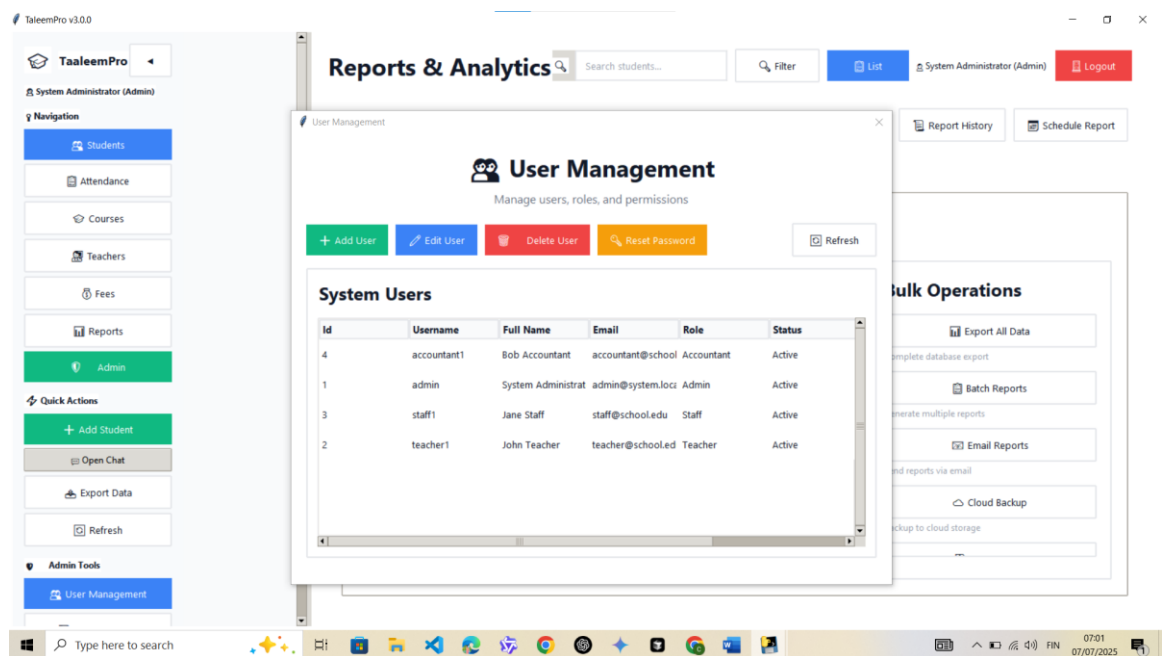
TaleemPro v3.0.0

TaaleemPro
System Administrator (Admin)
Navigation
Students
Attendance
Courses
Teachers
Fees
Reports
Admin
Quick Actions
+ Add Student
Open Chat
Export Data
Refresh
Admin Tools
User Management

Reports & Analytics
Search students...
Filter
List
System Administrator (Admin)
Logout

Report History
Schedule Report

ulk Operations
Export All Data
omplete database export
Batch Reports
enerate multiple reports
Email Reports
nd reports via email
Cloud Backup
ckup to cloud storage

User Management
User Management
Manage users, roles, and permissions
+ Add User
Edit User
Delete User
Reset Password
Refresh

System Users

| Id | Username | Full Name | Email | Role | Status |
|---|---|---|---|---|---|
| 4 | accountant1 | Bob Accountant | accountant@school | Accountant | Active |
| 1 | admin | System Administrat | admin@system.loca | Admin | Active |
| 3 | staff1 | Jane Staff | staff@school.edu | Staff | Active |
| 2 | teacher1 | John Teacher | teacher@school.ed | Teacher | Active |

Type here to search
FIN
07:01
07/07/2025